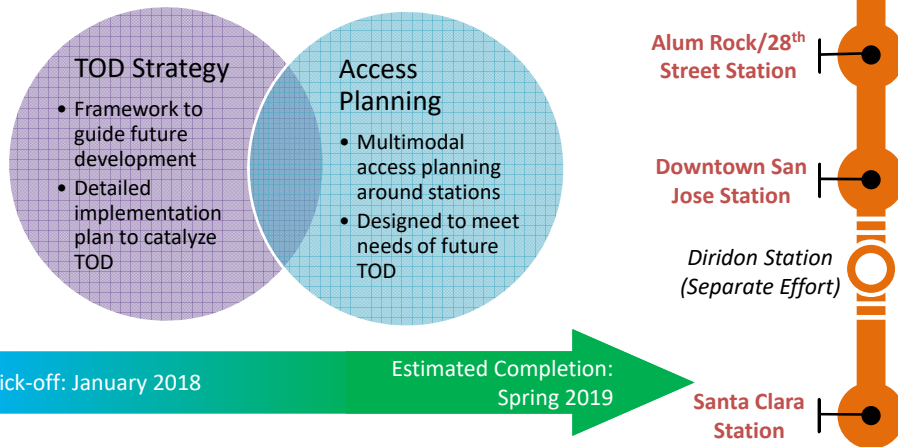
TOD Strategy

- Framework to guide future development
- Detailed implementation plan to catalyze TOD

Access Planning

- Multimodal access planning around stations
- Designed to meet needs of future TOD

ick-off: January 2018

Estimated Completion: Spring 2019

Alum Rock/28$^{th}$ Street Station

Downtown San Jose Station

Diridon Station (Separate Effort)

Santa Clara Station